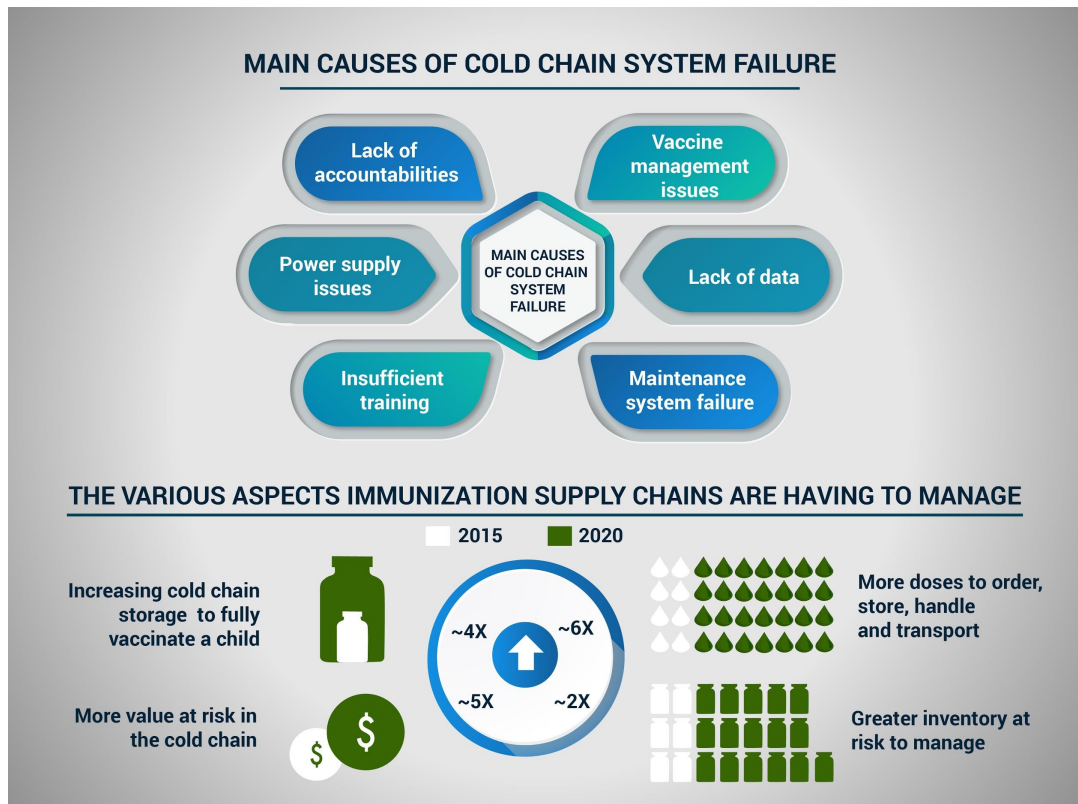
MAIN CAUSES OF COLD CHAIN SYSTEM FAILURE

Lack of accountabilities

Vaccine management issues

Power supply issues

MAIN CAUSES OF COLD CHAIN SYSTEM FAILURE

Lack of data

Insufficient training

Maintenance system failure

THE VARIOUS ASPECTS IMMUNIZATION SUPPLY CHAINS ARE HAVING TO MANAGE

2015 2020

Increasing cold chain storage to fully vaccinate a child

~4X

~6X

~5X

~2X

More doses to order, store, handle and transport

More value at risk in the cold chain

$

$

Greater inventory at risk to manage